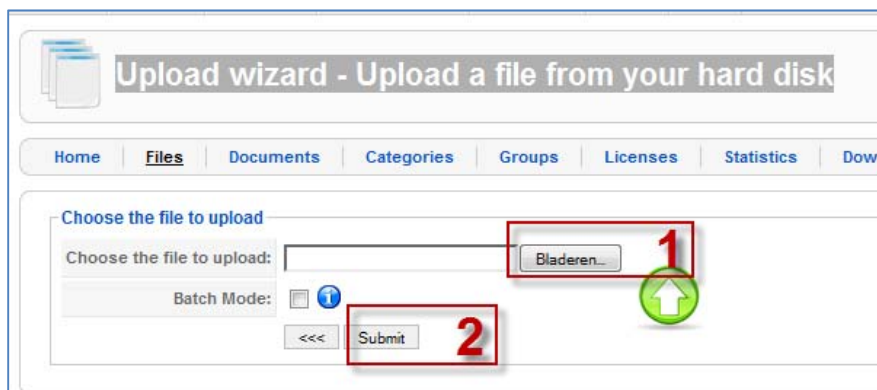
Upload wizard - Upload a file from your hard disk

Home | Files | Documents | Categories | Groups | Licenses | Statistics | Dow

Choose the file to upload

Choose the file to upload: Bladeren...

1

Batch Mode:

<<< Submit

2